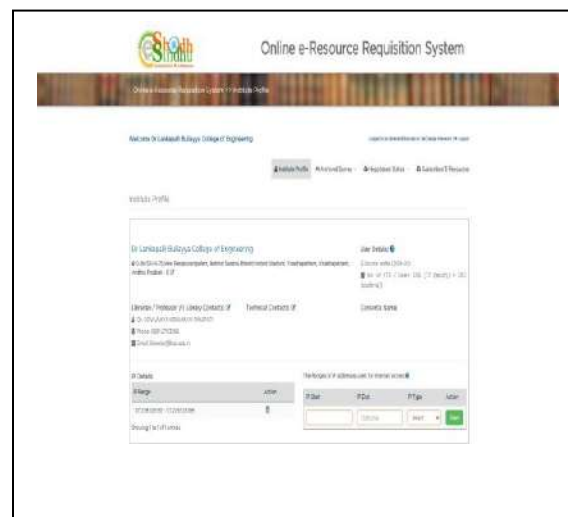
eShodh Sindhu

Online e-Resource Requisition System

Online e-Resource Requisition System >> Institute Profile

Welcome Dr Lankapalli Bullayya College of Engineering

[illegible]

Institute Profile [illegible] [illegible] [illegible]

Institute Profile

Dr Lankapalli Bullayya College of Engineering

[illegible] Visakhapatnam, Visakhapatnam, Andhra Pradesh - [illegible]

User Details

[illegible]

Librarian / Professor In Library Contacts

Technical Contacts

Consortia Name

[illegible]

Phone: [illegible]

Email: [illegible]

IP Details

| IP Range | Action |
|---|---|
| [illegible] | |

Showing 1 to 1 of 1 entries

The Range of IP addresses used for Internet access

| IP Start | IP End | IP Type | Action |
|---|---|---|---|
| | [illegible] | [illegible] | Save |